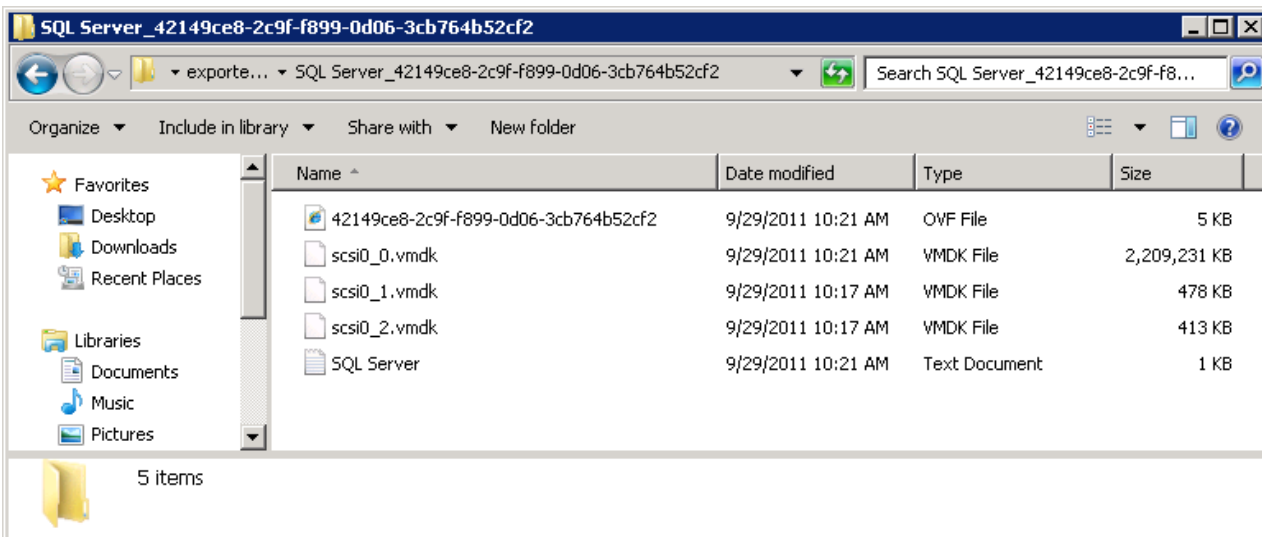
SQL Server_42149ce8-2c9f-f899-0d06-3cb764b52cf2

exporte… ▸ SQL Server_42149ce8-2c9f-f899-0d06-3cb764b52cf2

Search SQL Server_42149ce8-2c9f-f8…

Organize ▾ Include in library ▾ Share with ▾ New folder

Favorites
Desktop
Downloads
Recent Places

Libraries
Documents
Music
Pictures

| Name | Date modified | Type | Size |
|---|---|---|---|
| 42149ce8-2c9f-f899-0d06-3cb764b52cf2 | 9/29/2011 10:21 AM | OVF File | 5 KB |
| scsi0_0.vmdk | 9/29/2011 10:21 AM | VMDK File | 2,209,231 KB |
| scsi0_1.vmdk | 9/29/2011 10:17 AM | VMDK File | 478 KB |
| scsi0_2.vmdk | 9/29/2011 10:17 AM | VMDK File | 413 KB |
| SQL Server | 9/29/2011 10:21 AM | Text Document | 1 KB |

5 items